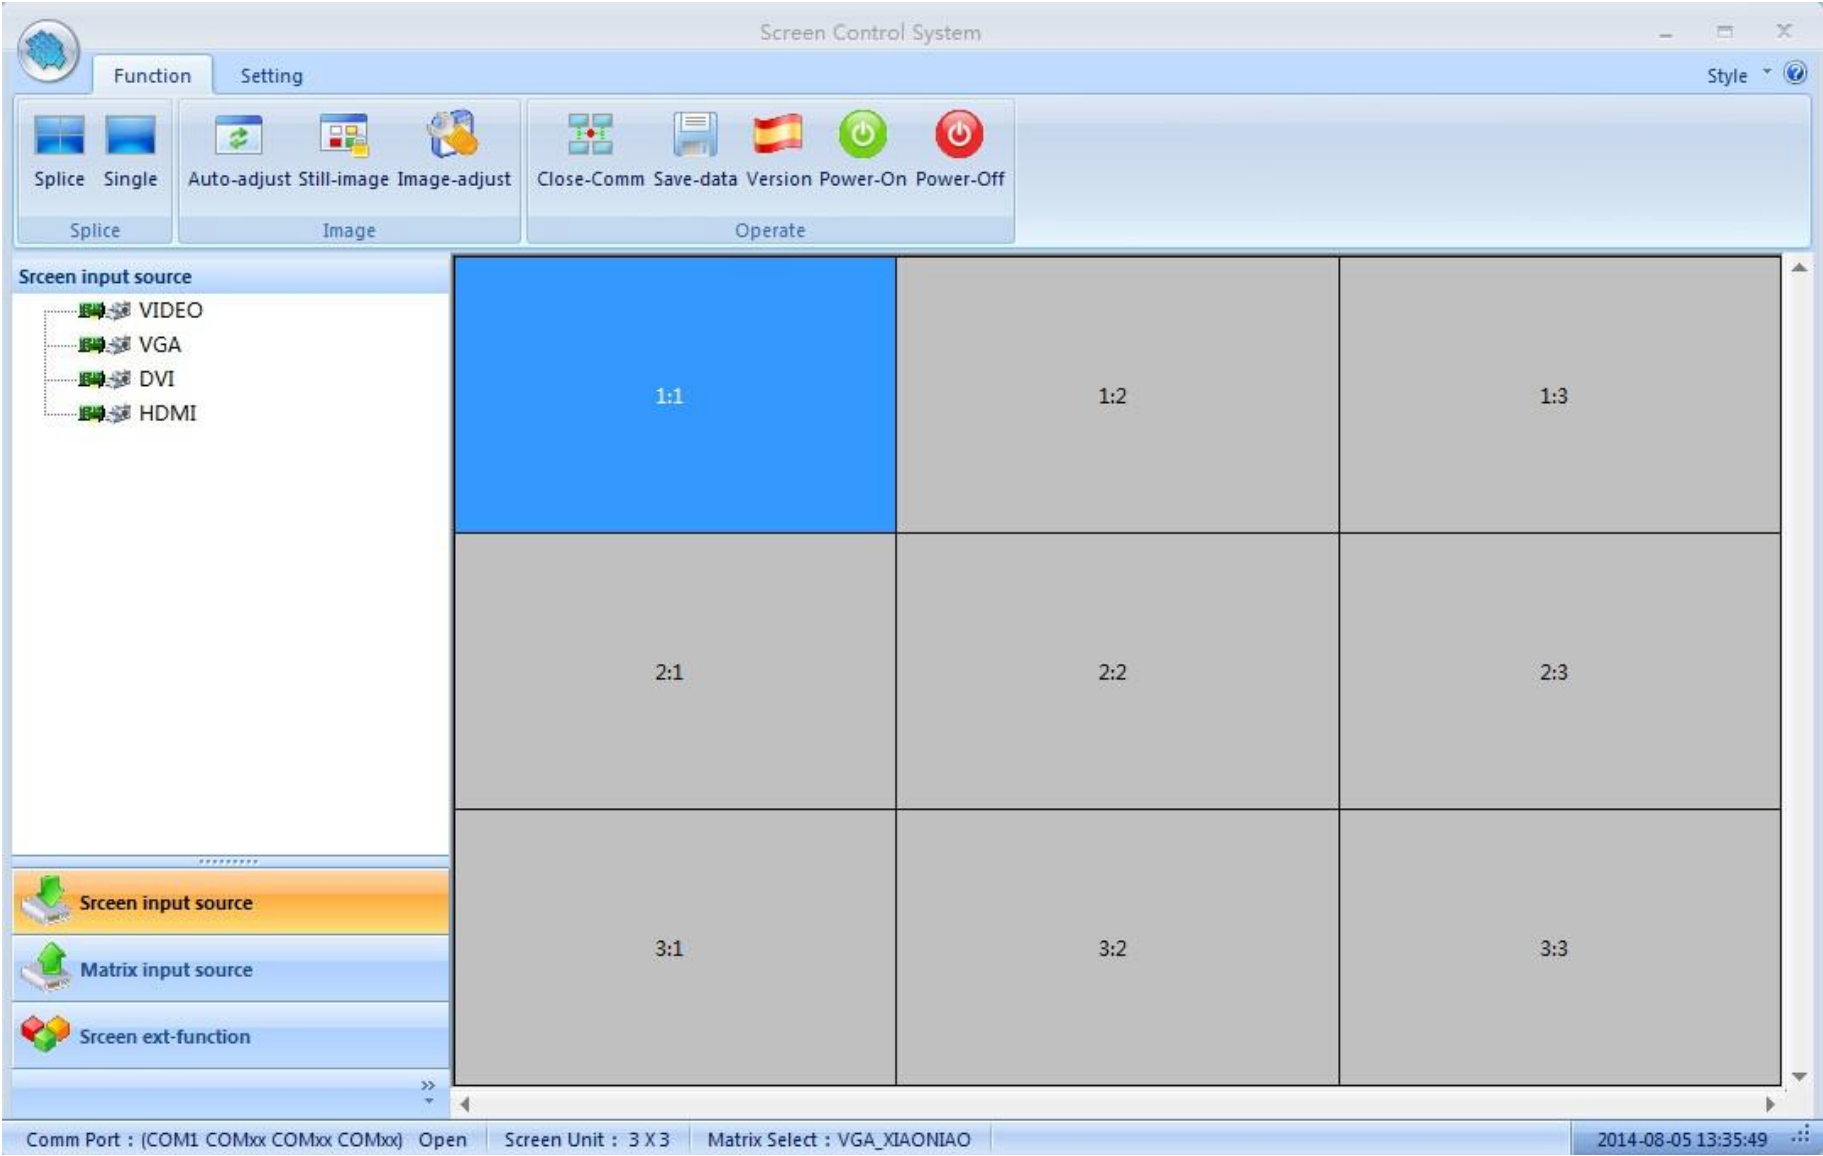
Screen Control System

Function Setting

Style

Splice Single
Splice

Auto-adjust Still-image Image-adjust
Image

Close-Comm Save-data Version Power-On Power-Off
Operate

Srceen input source

VIDEO
VGA
DVI
HDMI

| 1:1 | 1:2 | 1:3 |
|---|---|---|
| 2:1 | 2:2 | 2:3 |
| 3:1 | 3:2 | 3:3 |

Srceen input source
Matrix input source
Srceen ext-function

Comm Port : (COM1 COMxx COMxx COMxx) Open | Screen Unit : 3 X 3 | Matrix Select : VGA_XIAONIAO | 2014-08-05 13:35:49